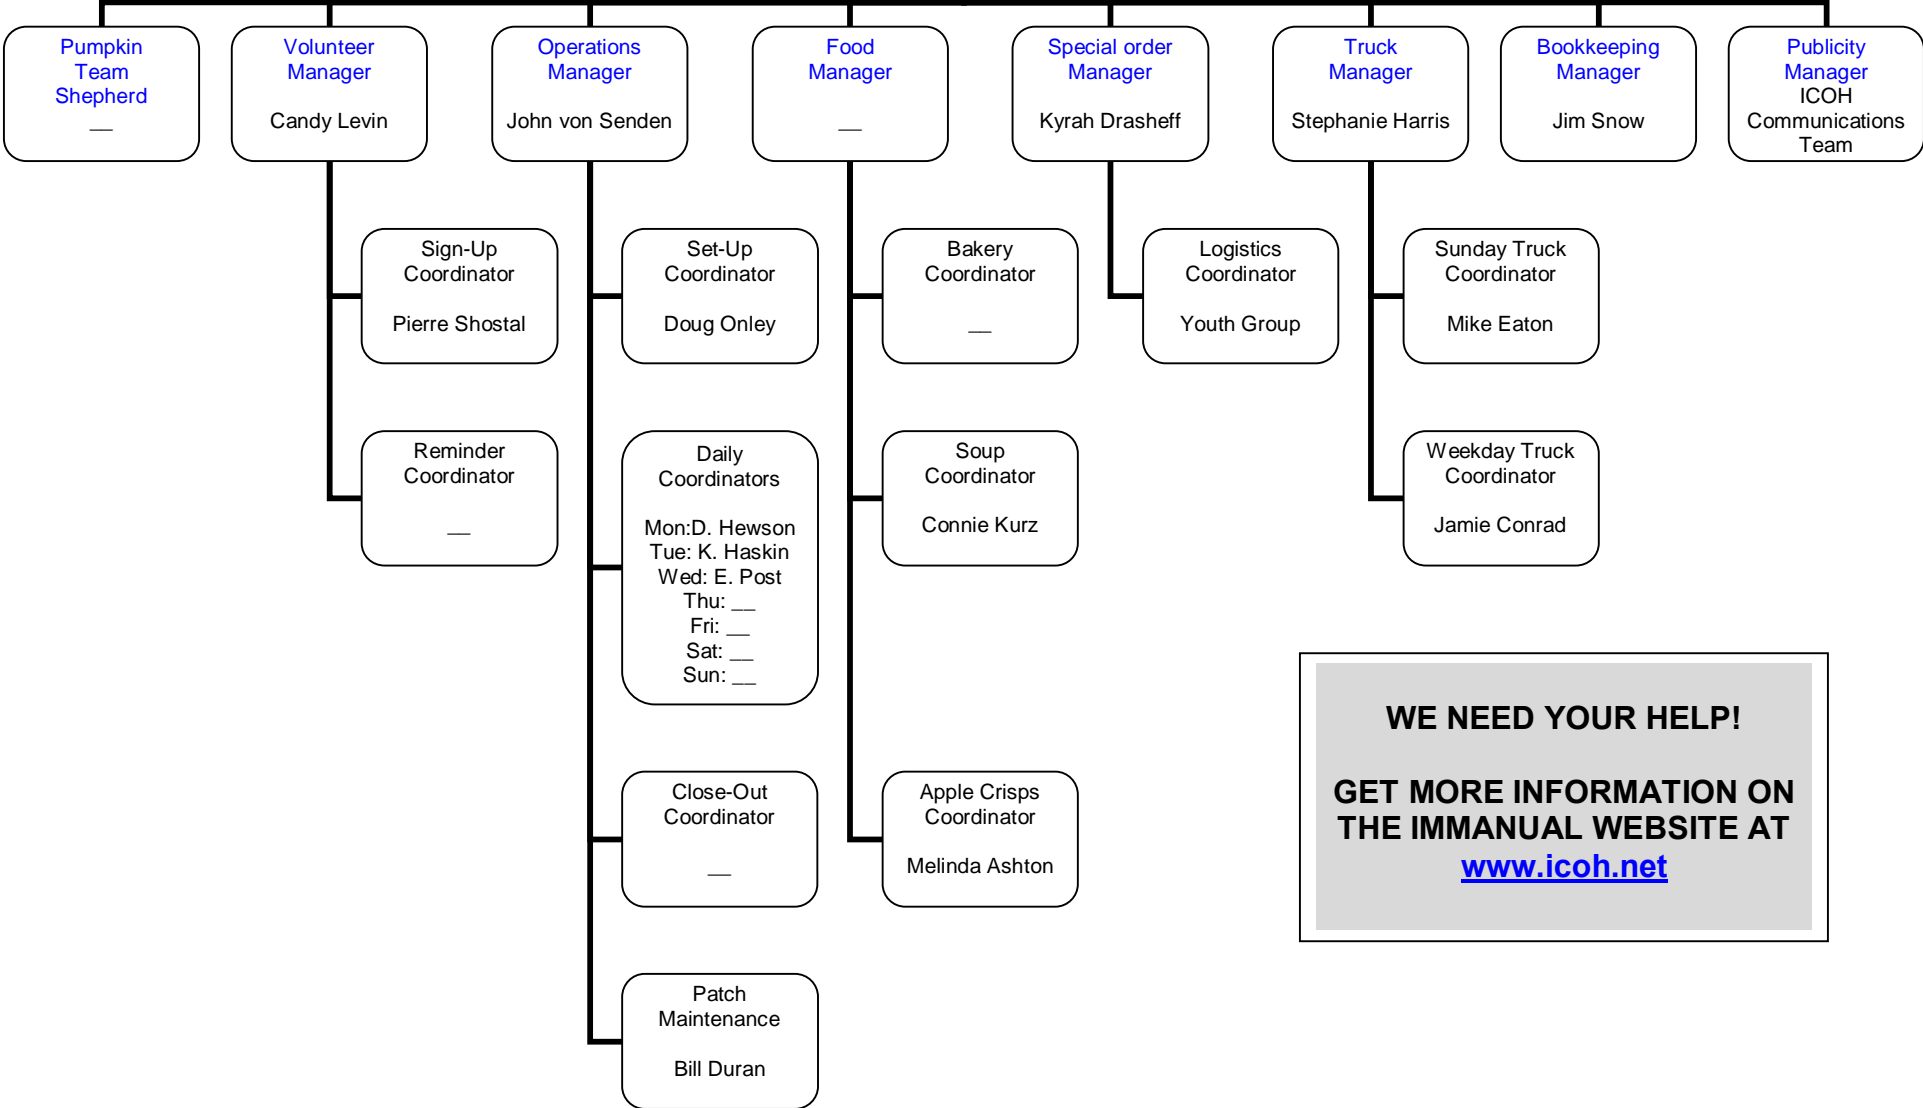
Pumpkin Team Shepherd
__

Volunteer Manager
Candy Levin

Operations Manager
John von Senden

Food Manager
__

Special order Manager
Kyrah Drasheff

Truck Manager
Stephanie Harris

Bookkeeping Manager
Jim Snow

Publicity Manager
ICOH Communications Team

Sign-Up Coordinator
Pierre Shostal

Reminder Coordinator
__

Set-Up Coordinator
Doug Onley

Daily Coordinators
Mon:D. Hewson
Tue: K. Haskin
Wed: E. Post
Thu: __
Fri: __
Sat: __
Sun: __

Close-Out Coordinator
__

Patch Maintenance
Bill Duran

Bakery Coordinator
__

Soup Coordinator
Connie Kurz

Apple Crisps Coordinator
Melinda Ashton

Logistics Coordinator
Youth Group

Sunday Truck Coordinator
Mike Eaton

Weekday Truck Coordinator
Jamie Conrad

WE NEED YOUR HELP!

GET MORE INFORMATION ON THE IMMANUAL WEBSITE AT www.icoh.net